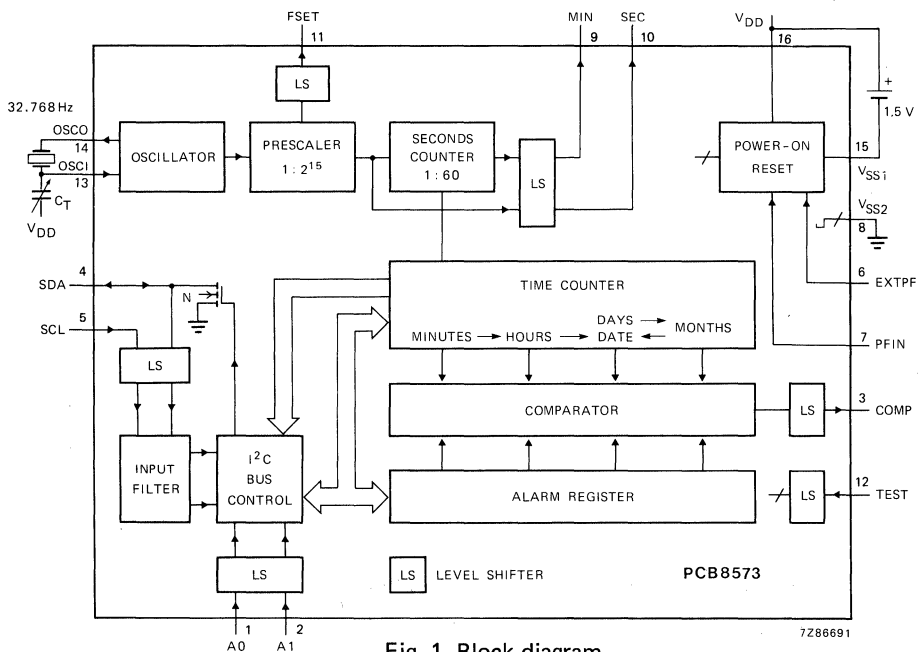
FSET
11
MIN
9
SEC
10
$V_{DD}$
16
LS
32.768 Hz
OSCO
14
OSCI
13
$C_T$
$V_{DD}$
OSCILLATOR
PRESCALER
$1:2^{15}$
SECONDS COUNTER
1 : 60
LS
+
1.5 V
POWER-ON RESET
15
$V_{SS1}$
$V_{SS2}$
8
6
EXTPF
7
PFIN
4
SDA
N
5
SCL
LS
TIME COUNTER
MINUTES → HOURS → DAYS → MONTHS
DATE ←
COMPARATOR
LS
3
COMP
INPUT FILTER
$I^2C$ BUS CONTROL
ALARM REGISTER
LS
12
TEST
LS
LS LEVEL SHIFTER
PCB8573
1
A0
2
A1
7Z86691
Fig. 1 Block diagram.